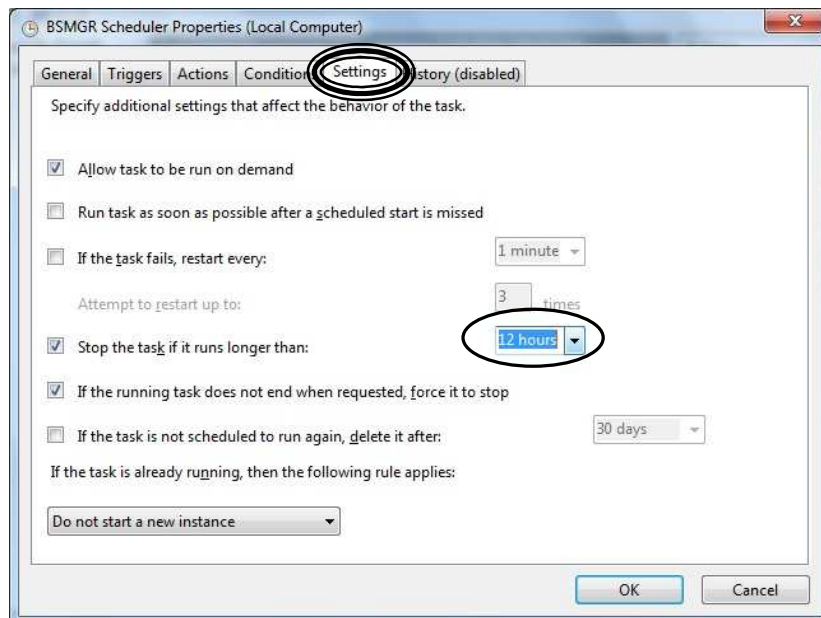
BSMGR Scheduler Properties (Local Computer)

General | Triggers | Actions | Conditio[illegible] | Settings | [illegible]istory (disabled)

Specify additional settings that affect the behavior of the task.

Allow task to be run on demand

Run task as soon as possible after a scheduled start is missed

If the task fails, restart every: 1 minute

Attempt to restart up to: 3 times

Stop the task if it runs longer than: 12 hours

If the running task does not end when requested, force it to stop

If the task is not scheduled to run again, delete it after: 30 days

If the task is already running, then the following rule applies:

Do not start a new instance

OK Cancel